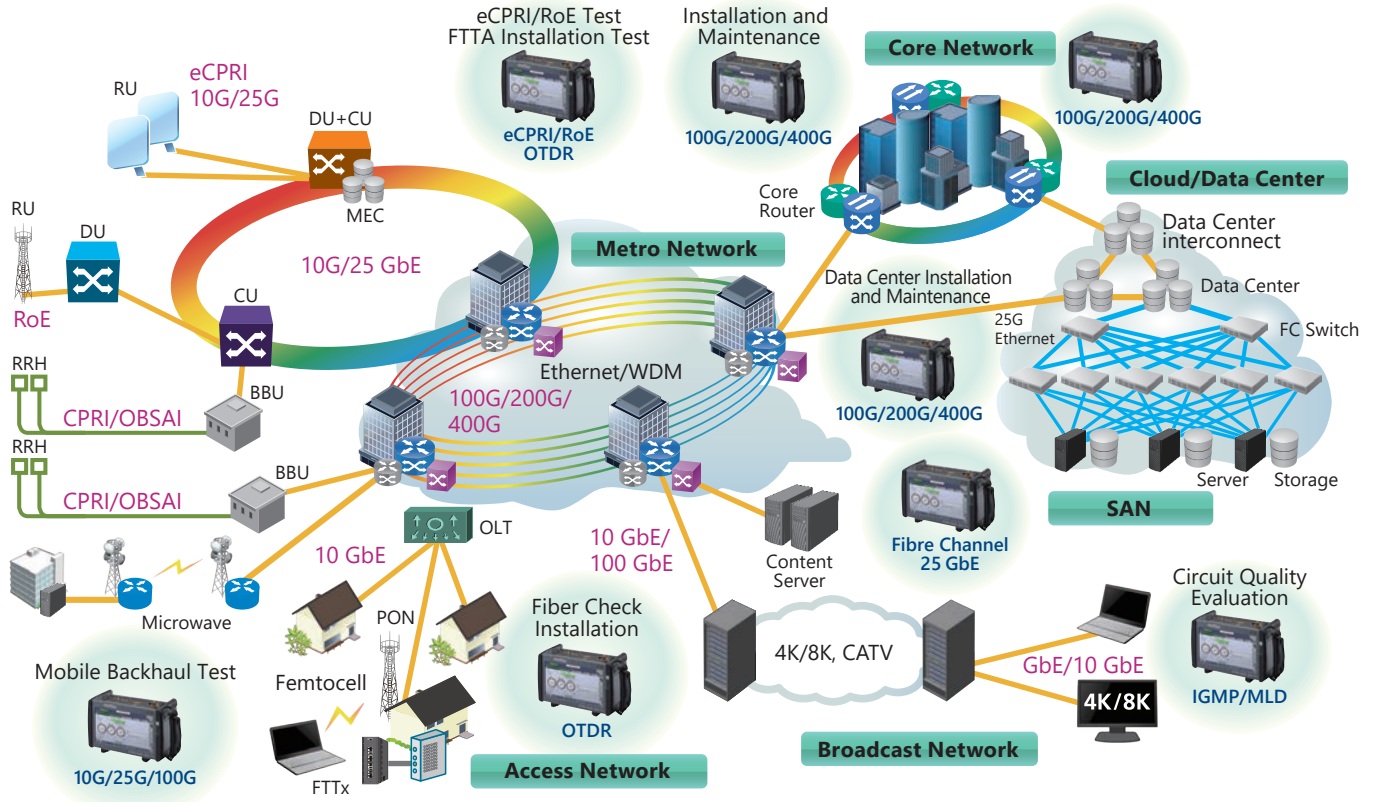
eCPRI/RoE Test
FTTA Installation Test

eCPRI/RoE
OTDR

Installation and
Maintenance

100G/200G/400G

Core Network

100G/200G/400G

Cloud/Data Center

RU

eCPRI
10G/25G

DU+CU

MEC

RU

DU

RoE

CU

10G/25 GbE

Metro Network

Core
Router

Data Center
interconnect

Data Center

Data Center Installation
and Maintenance

25G
Ethernet

FC Switch

RRH

CPRI/OBSAI

BBU

RRH

CPRI/OBSAI

BBU

Ethernet/WDM

100G/200G/
400G

100G/200G/400G

Server

Storage

SAN

OLT

10 GbE

10 GbE/
100 GbE

Content
Server

Fibre Channel
25 GbE

Circuit Quality
Evaluation

Microwave

PON

Fiber Check
Installation

4K/8K, CATV

GbE/10 GbE

IGMP/MLD

4K/8K

Mobile Backhaul Test

Femtocell

OTDR

10G/25G/100G

FTTx

Access Network

Broadcast Network